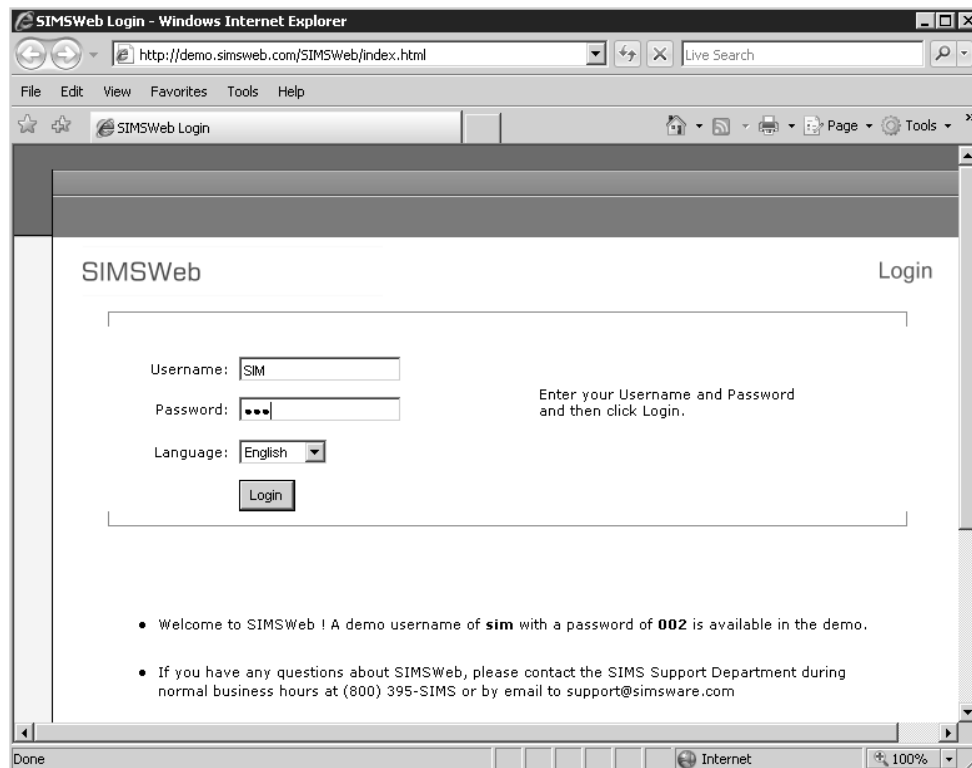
SIMSWeb Login - Windows Internet Explorer

http://demo.simsweb.com/SIMSWeb/index.html

Live Search

File Edit View Favorites Tools Help

SIMSWeb Login

Page Tools

SIMSWeb

Login

Username: SIM

Password: •••

Language: English

Login

Enter your Username and Password and then click Login.

• Welcome to SIMSWeb ! A demo username of **sim** with a password of **002** is available in the demo.

• If you have any questions about SIMSWeb, please contact the SIMS Support Department during normal business hours at (800) 395-SIMS or by email to support@simsware.com

Done

Internet

100%